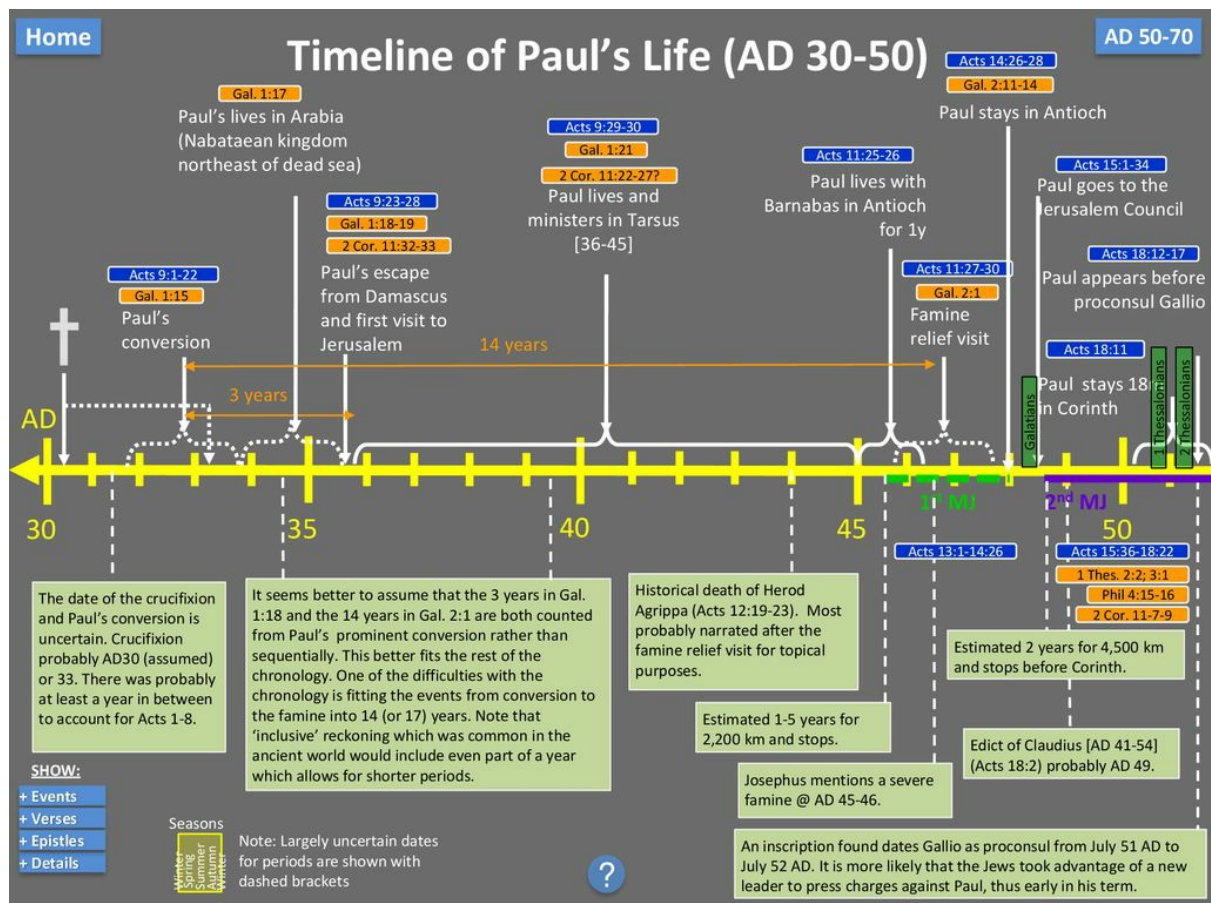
Home

Timeline of Paul's Life (AD 30-50)

AD 50-70

Acts 14:26-28
Gal. 2:11-14
Paul stays in Antioch

Gal. 1:17
Paul's lives in Arabia (Nabataean kingdom northeast of dead sea)

Acts 9:29-30
Gal. 1:21
2 Cor. 11:22-27?
Paul lives and ministers in Tarsus [36-45]

Acts 11:25-26
Paul lives with Barnabas in Antioch for 1y

Acts 15:1-34
Paul goes to the Jerusalem Council

Acts 9:23-28
Gal. 1:18-19
2 Cor. 11:32-33
Paul's escape from Damascus and first visit to Jerusalem

Acts 18:12-17
Paul appears before proconsul Gallio

Acts 9:1-22
Gal. 1:15
Paul's conversion

Acts 11:27-30
Gal. 2:1
Famine relief visit

14 years

Acts 18:11
Paul stays 18m in Corinth

3 years

Galatians
1 Thessalonians
2 Thessalonians

AD

30
35
40
45
50

1st MJ
2nd MJ

Acts 13:1-14:26
Acts 15:36-18:22
1 Thes. 2:2; 3:1
Phil 4:15-16
2 Cor. 11-7-9

The date of the crucifixion and Paul's conversion is uncertain. Crucifixion probably AD30 (assumed) or 33. There was probably at least a year in between to account for Acts 1-8.

It seems better to assume that the 3 years in Gal. 1:18 and the 14 years in Gal. 2:1 are both counted from Paul's prominent conversion rather than sequentially. This better fits the rest of the chronology. One of the difficulties with the chronology is fitting the events from conversion to the famine into 14 (or 17) years. Note that 'inclusive' reckoning which was common in the ancient world would include even part of a year which allows for shorter periods.

Historical death of Herod Agrippa (Acts 12:19-23). Most probably narrated after the famine relief visit for topical purposes.

Estimated 2 years for 4,500 km and stops before Corinth.

Estimated 1-5 years for 2,200 km and stops.

Edict of Claudius [AD 41-54] (Acts 18:2) probably AD 49.

Josephus mentions a severe famine @ AD 45-46.

SHOW:
+ Events
+ Verses
+ Epistles
+ Details

Seasons
Winter
Spring
Summer
Autumn
Winter

Note: Largely uncertain dates for periods are shown with dashed brackets

?

An inscription found dates Gallio as proconsul from July 51 AD to July 52 AD. It is more likely that the Jews took advantage of a new leader to press charges against Paul, thus early in his term.